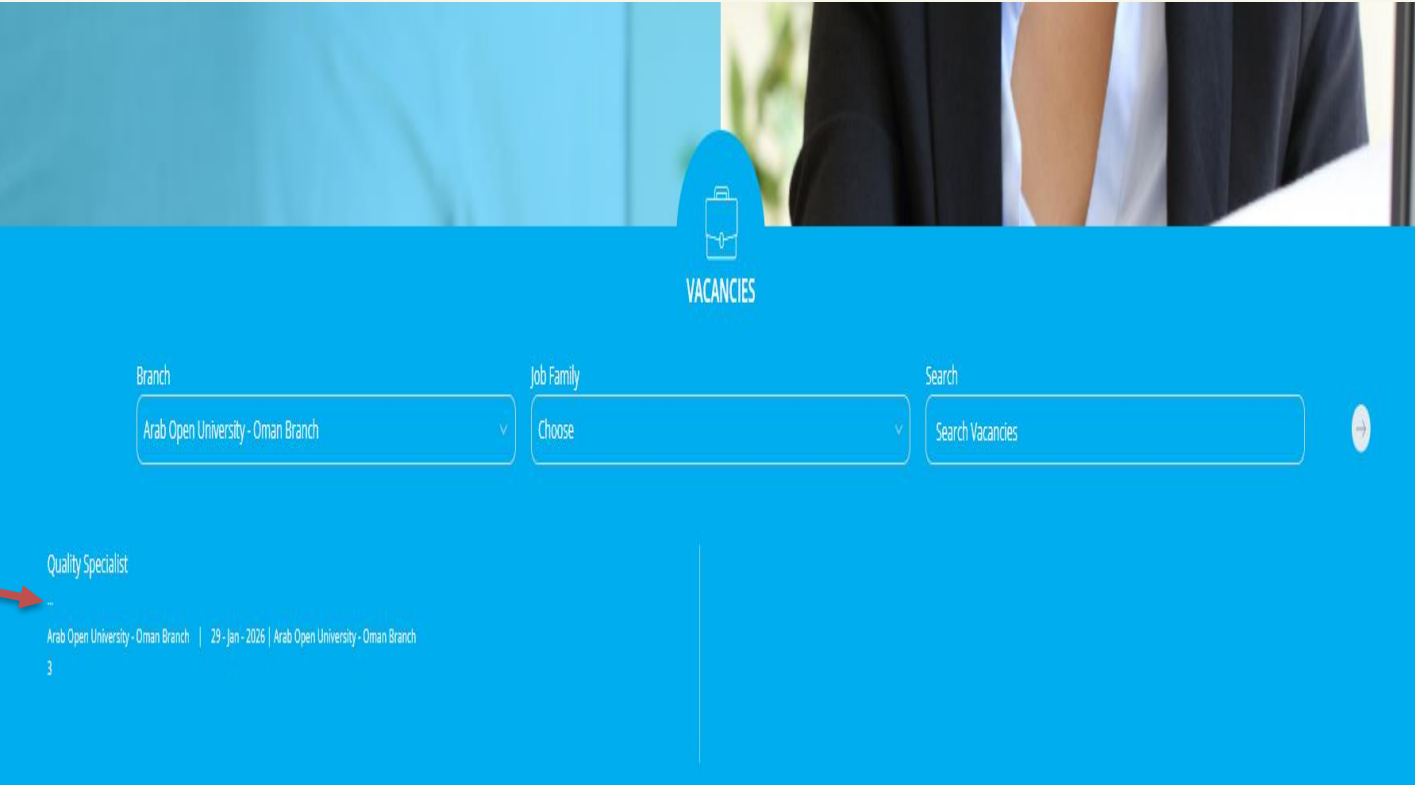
VACANCIES

Branch

Arab Open University - Oman Branch

Job Family

Choose

Search

Search Vacancies

Quality Specialist

...

Arab Open University - Oman Branch | 29 - Jan - 2026 | Arab Open University - Oman Branch

3